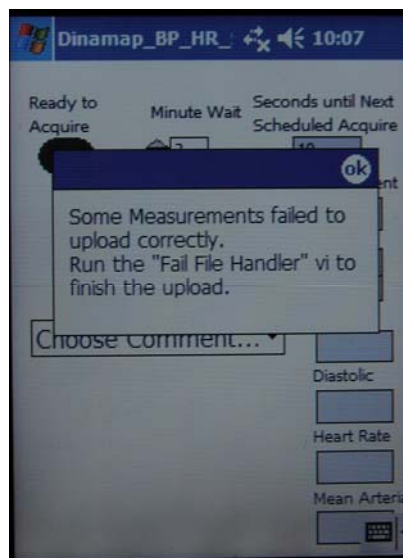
Dinamap_BP_HR_ 10:07

Ready to Acquire

Minute Wait

Seconds until Next Scheduled Acquire

ok

Some Measurements failed to upload correctly.
Run the "Fail File Handler" vi to finish the upload.

Choose Comment...

Diastolic

Heart Rate

Mean Arteri